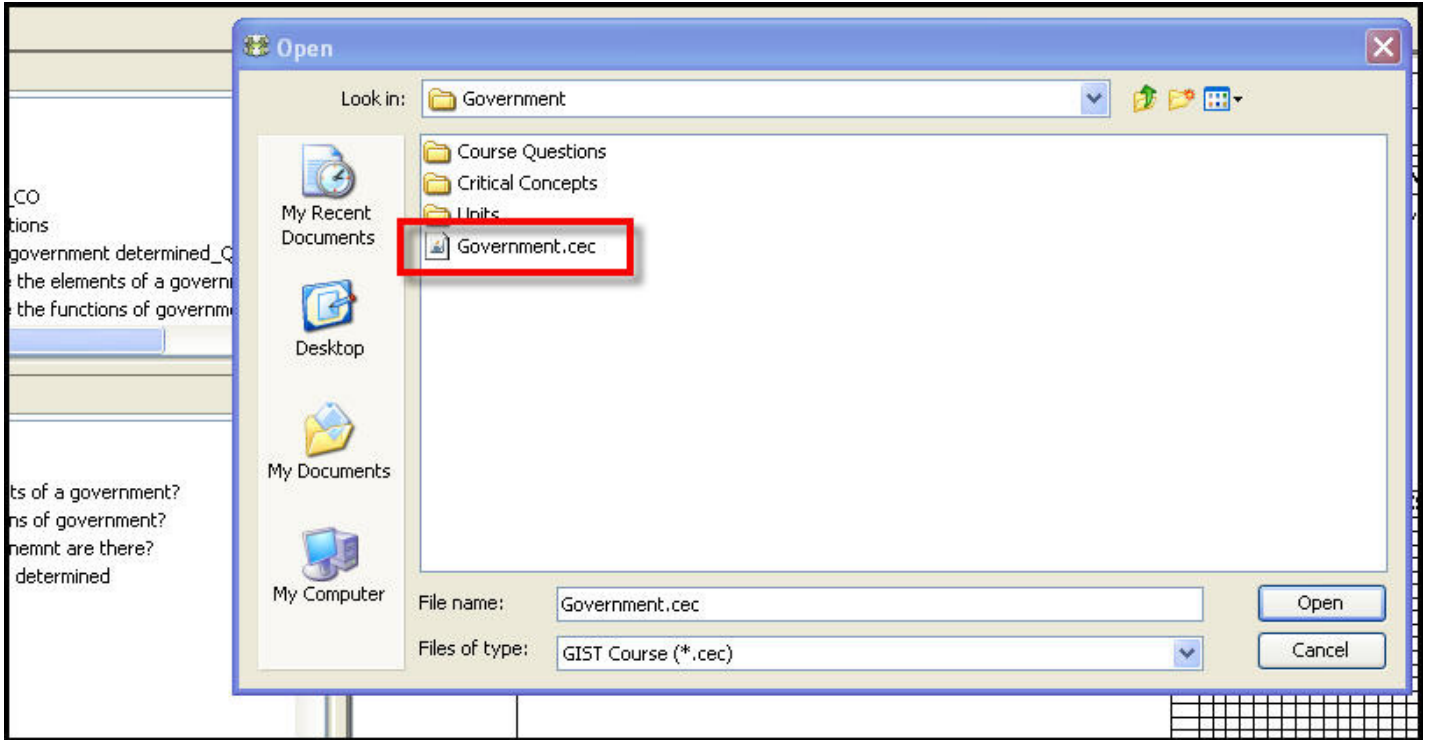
_CO
tions
government determined_Q
e the elements of a governi
e the functions of governm

ts of a government?
ns of government?
nemnt are there?
determined

Open

Look in: Government

My Recent Documents

Desktop

My Documents

My Computer

Course Questions
Critical Concepts
Units
Government.cec

File name: Government.cec

Files of type: GIST Course (*.cec)

Open

Cancel